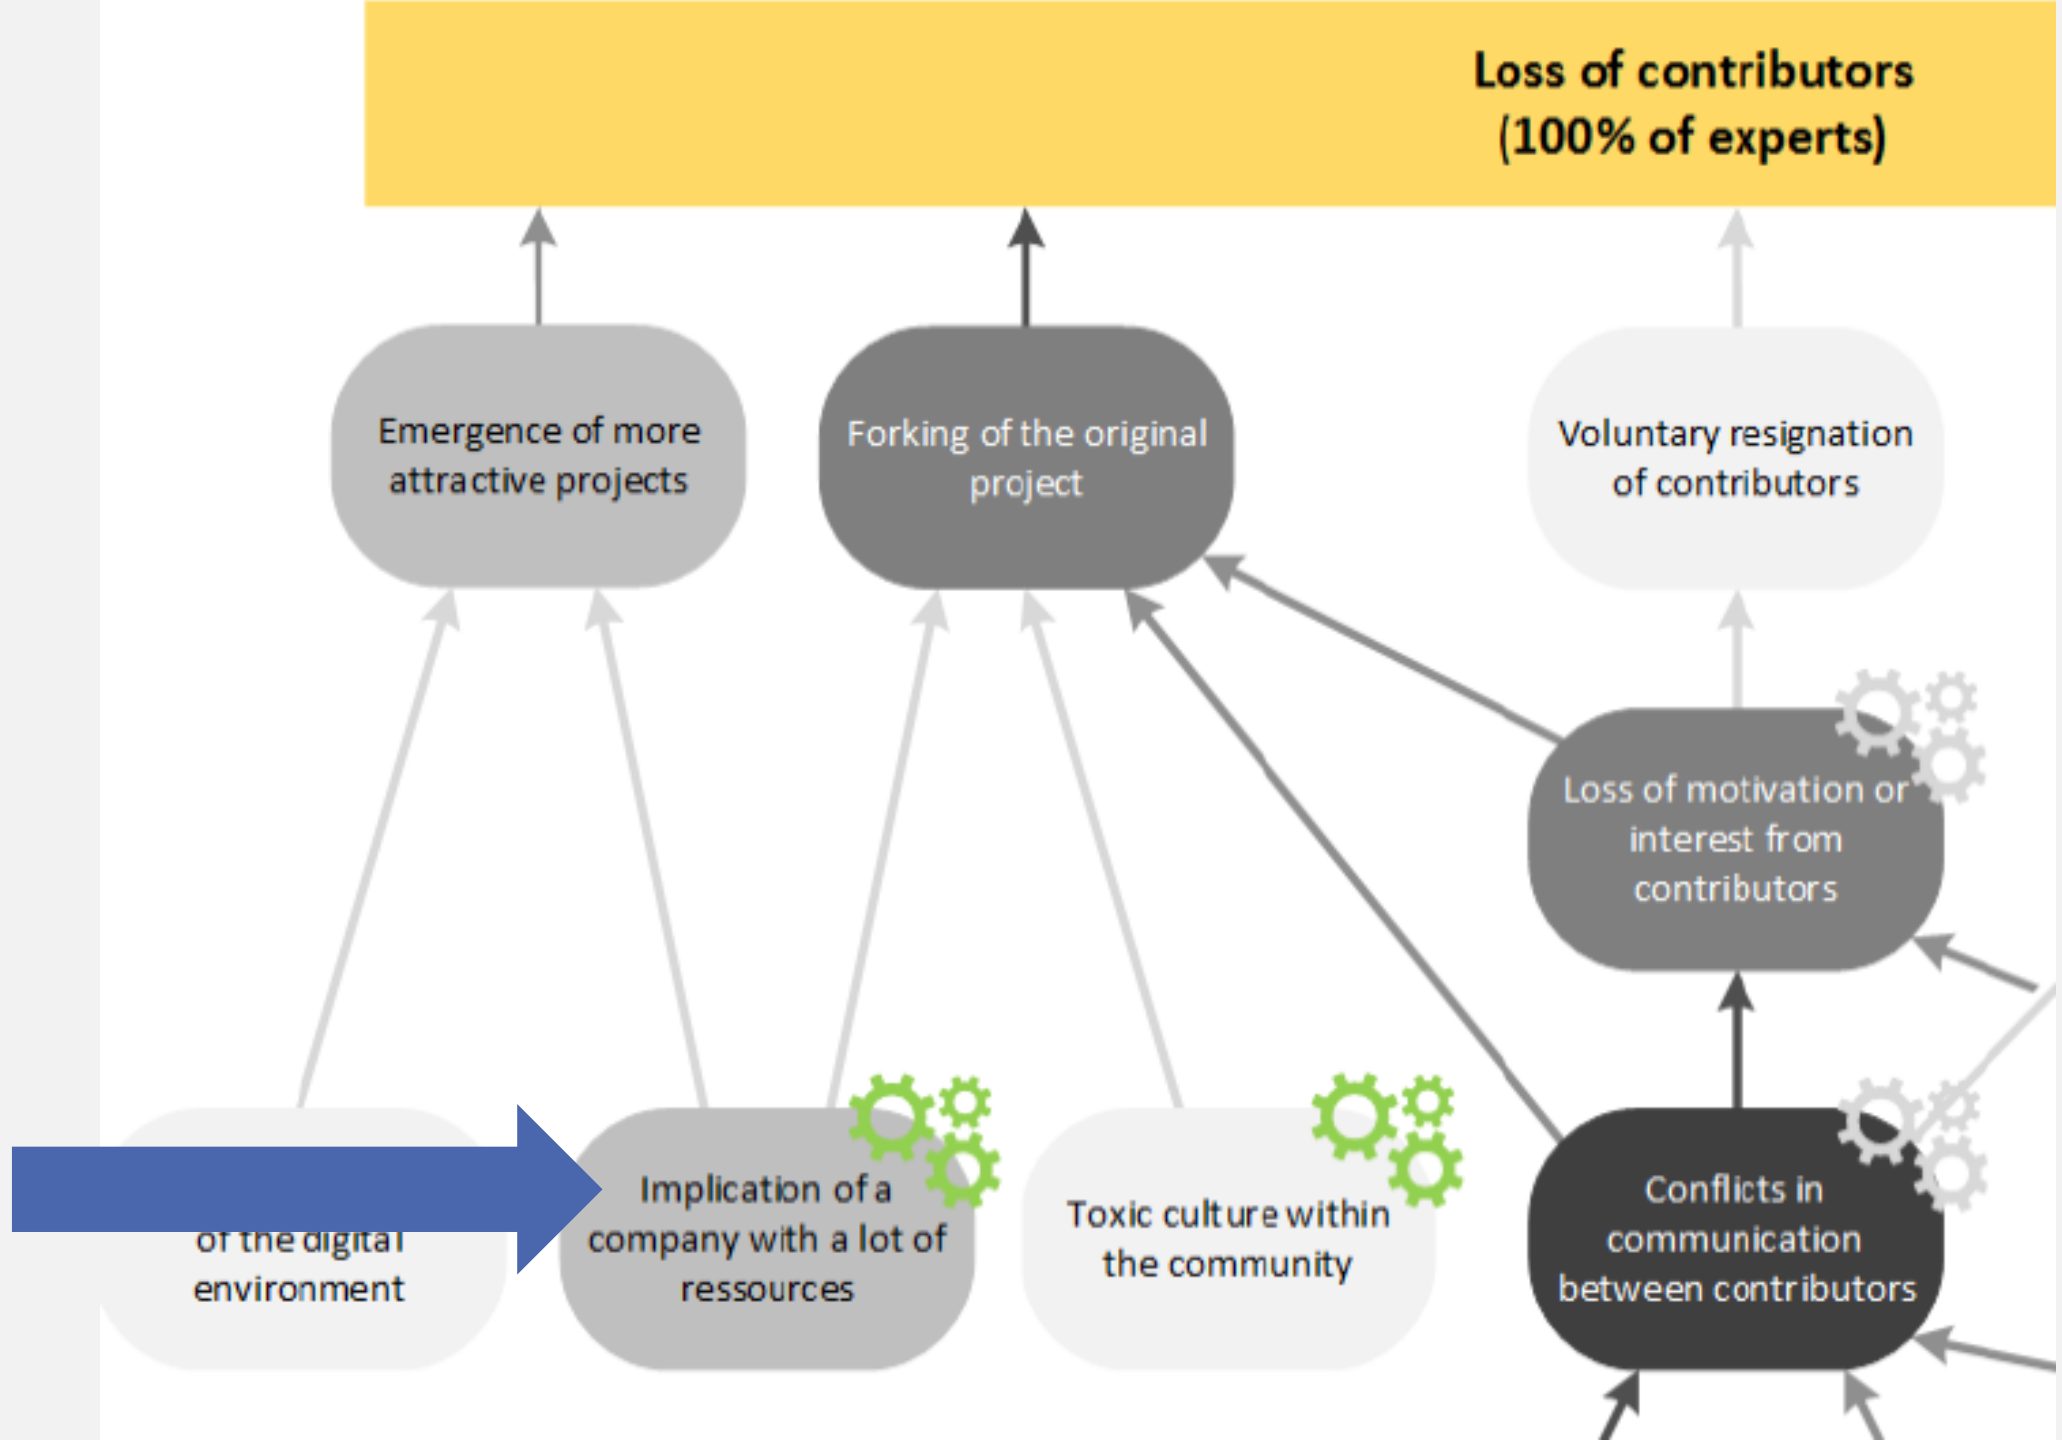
Loss of contributors
(100% of experts)

Emergence of more attractive projects

Forking of the original project

Voluntary resignation of contributors

Loss of motivation or interest from contributors

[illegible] of the digital environment

Implication of a company with a lot of ressources

Toxic culture within the community

Conflicts in communication between contributors